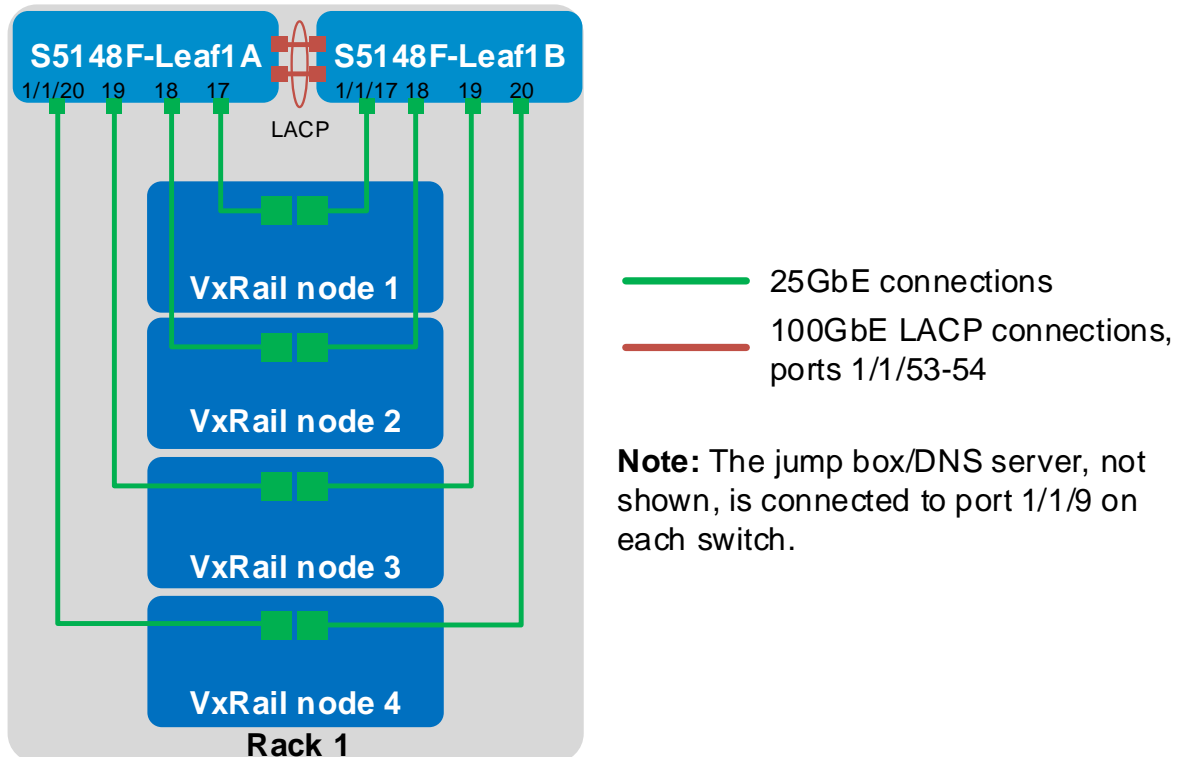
S5148F-Leaf1A
1/1/20 19 18 17

S5148F-Leaf1B
1/1/17 18 19 20

LACP

VxRail node 1

VxRail node 2

VxRail node 3

VxRail node 4

Rack 1

25GbE connections

100GbE LACP connections, ports 1/1/53-54

**Note:** The jump box/DNS server, not shown, is connected to port 1/1/9 on each switch.